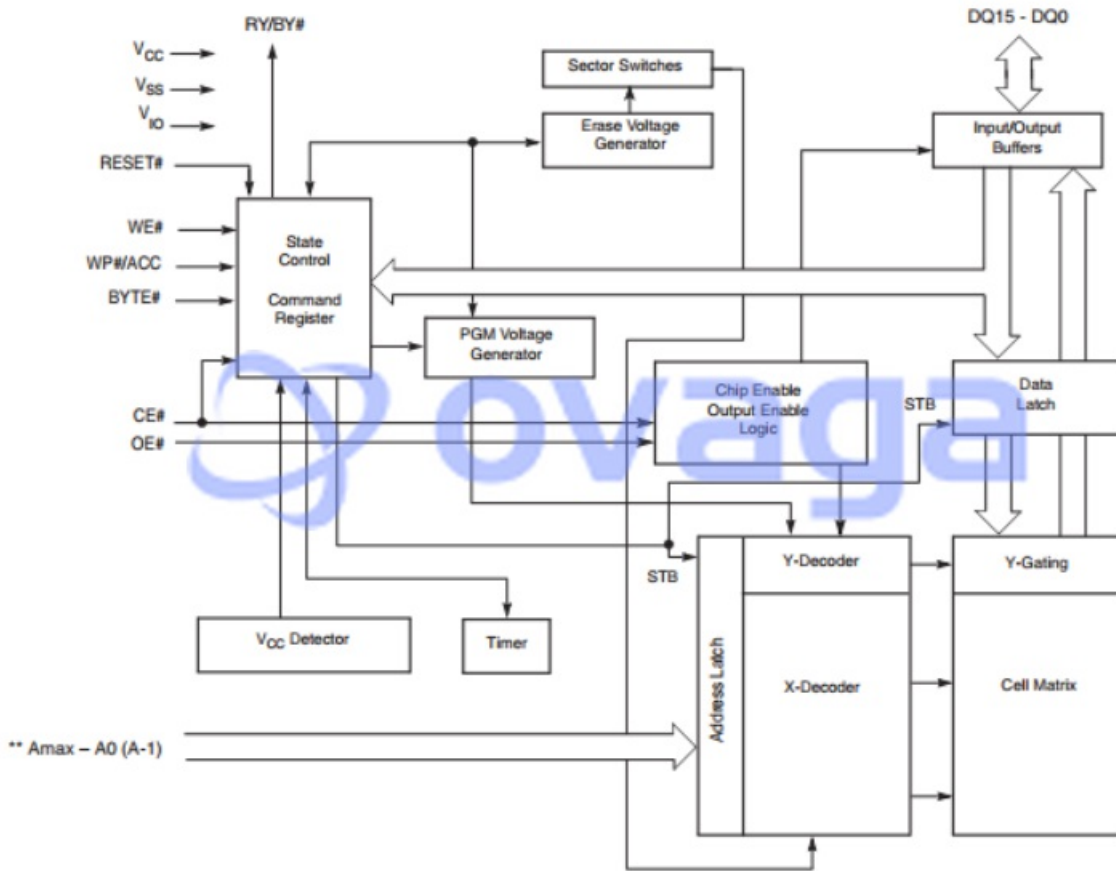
RY/BY#

DQ15 - DQ0

$V_{CC}$

$V_{SS}$

$V_{IO}$

RESET#

WE#

WP#/ACC

BYTE#

CE#

OE#

Sector Switches

Erase Voltage Generator

Input/Output Buffers

State Control

Command Register

PGM Voltage Generator

Chip Enable Output Enable Logic

STB

Data Latch

ovaga

STB

Y-Decoder

Y-Gating

$V_{CC}$ Detector

Timer

Address Latch

X-Decoder

Cell Matrix

** Amax – A0 (A-1)